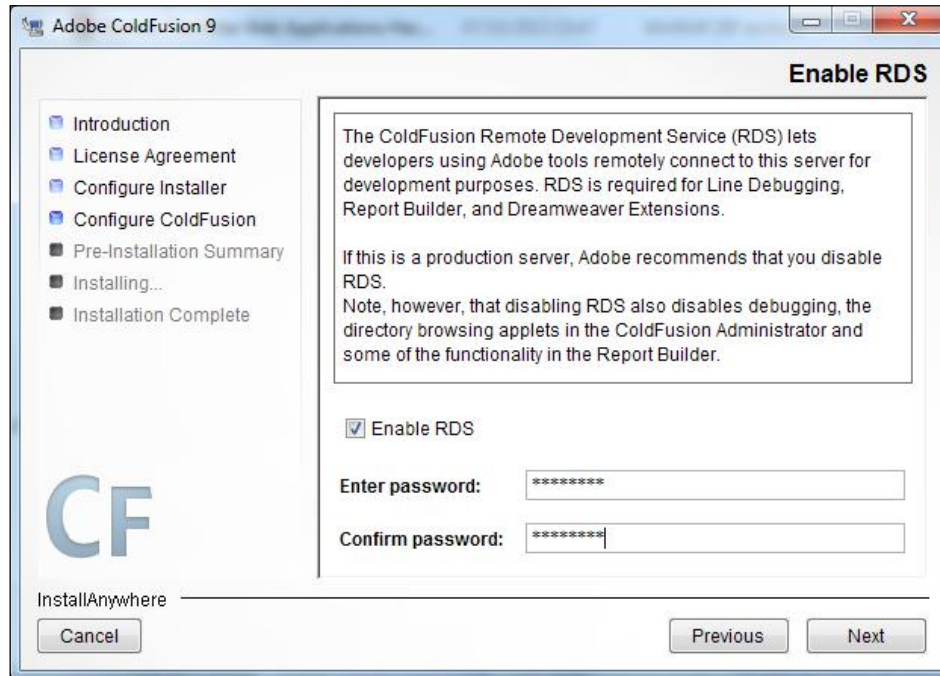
Adobe ColdFusion 9

Enable RDS

Introduction
License Agreement
Configure Installer
Configure ColdFusion
Pre-Installation Summary
Installing...
Installation Complete

The ColdFusion Remote Development Service (RDS) lets developers using Adobe tools remotely connect to this server for development purposes. RDS is required for Line Debugging, Report Builder, and Dreamweaver Extensions.

If this is a production server, Adobe recommends that you disable RDS.
Note, however, that disabling RDS also disables debugging, the directory browsing applets in the ColdFusion Administrator and some of the functionality in the Report Builder.

Enable RDS

Enter password: ********

Confirm password: ********

CF

InstallAnywhere

Cancel

Previous

Next